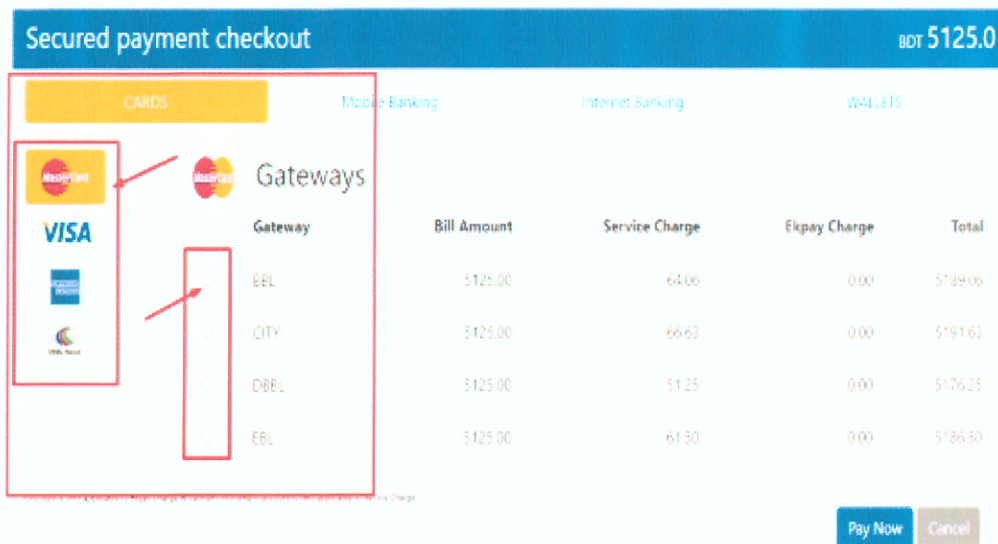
Secured payment checkout

BDT 5125.0

CARDS

Mobile Banking

Internet Banking

WALLETS

MasterCard

VISA

Gateways

| Gateway | Bill Amount | Service Charge | Ekpay Charge | Total |
|---|---|---|---|---|
| BBL | 5125.00 | 64.06 | 0.00 | 5189.06 |
| CITY | 5125.00 | 66.63 | 0.00 | 5191.63 |
| DBBL | 5125.00 | 51.25 | 0.00 | 5176.25 |
| EBL | 5125.00 | 61.50 | 0.00 | 5186.50 |

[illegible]

Pay Now

Cancel